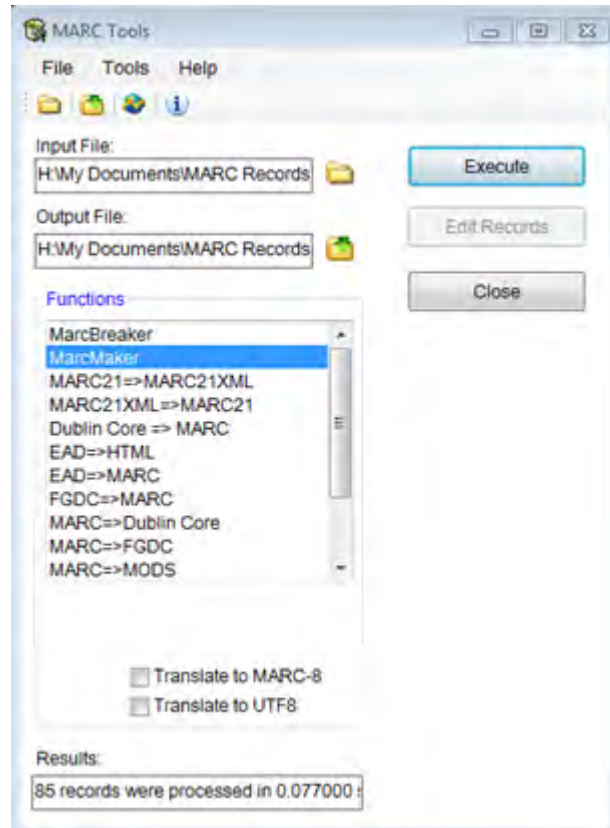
MARC Tools

File Tools Help

Input File:

H:\My Documents\MARC Records

Output File:

H:\My Documents\MARC Records

Execute

Edit Records

Close

Functions

MarcBreaker
MarcMaker
MARC21=>MARC21XML
MARC21XML=>MARC21
Dublin Core => MARC
EAD=>HTML
EAD=>MARC
FGDC=>MARC
MARC=>Dublin Core
MARC=>FGDC
MARC=>MODS

Translate to MARC-8

Translate to UTF8

Results:

85 records were processed in 0.077000 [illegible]